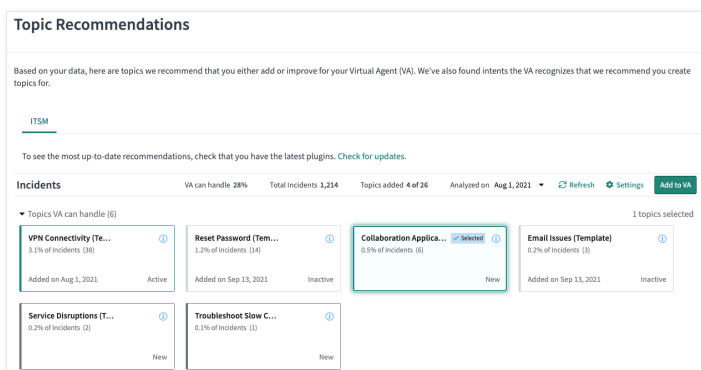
Topic Recommendations

Based on your data, here are topics we recommend that you either add or improve for your Virtual Agent (VA). We've also found intents the VA recognizes that we recommend you create topics for.

ITSM

To see the most up-to-date recommendations, check that you have the latest plugins. Check for updates.

Incidents

VA can handle 28%

Total Incidents 1,214

Topics added 4 of 26

Analyzed on Aug 1, 2021

Refresh

Settings

Add to VA

Topics VA can handle (6)

1 topics selected

VPN Connectivity (Te...
3.1% of Incidents (38)
Added on Aug 1, 2021
Active

Reset Password (Tem...
1.2% of Incidents (14)
Added on Sep 13, 2021
Inactive

Collaboration Applica...
Selected
0.5% of Incidents (6)
New

Email Issues (Template)
0.2% of Incidents (3)
Added on Sep 13, 2021
Inactive

Service Disruptions (T...
0.2% of Incidents (2)
New

Troubleshoot Slow C...
0.1% of Incidents (1)
New